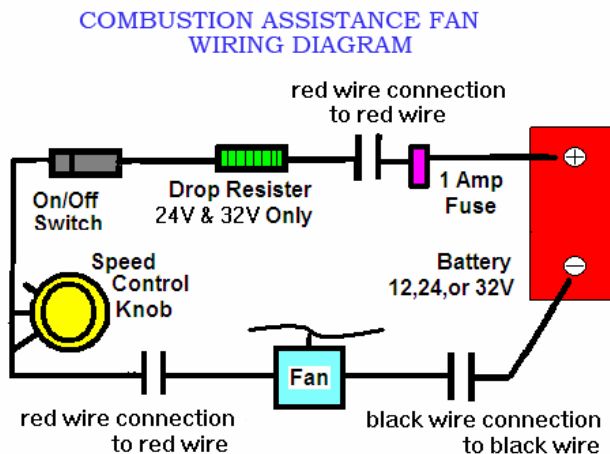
COMBUSTION ASSISTANCE FAN
WIRING DIAGRAM

red wire connection
to red wire

On/Off
Switch

Drop Resister
24V & 32V Only

1 Amp
Fuse

$+$

$-$

Speed
Control
Knob

Battery
12,24,or 32V

Fan

red wire connection
to red wire

black wire connection
to black wire